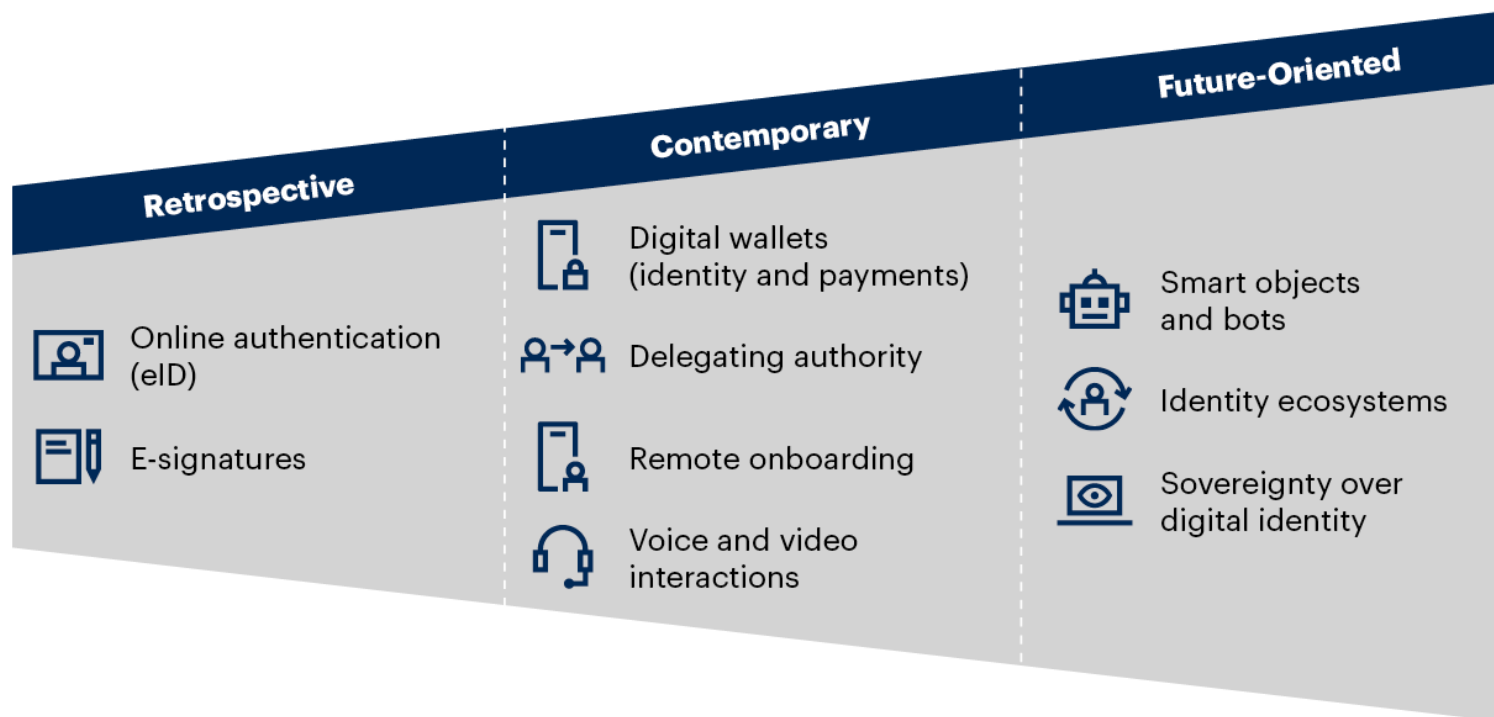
Retrospective

Online authentication (eID)

E-signatures

Contemporary

Digital wallets (identity and payments)

Delegating authority

Remote onboarding

Voice and video interactions

Future-Oriented

Smart objects and bots

Identity ecosystems

Sovereignty over digital identity